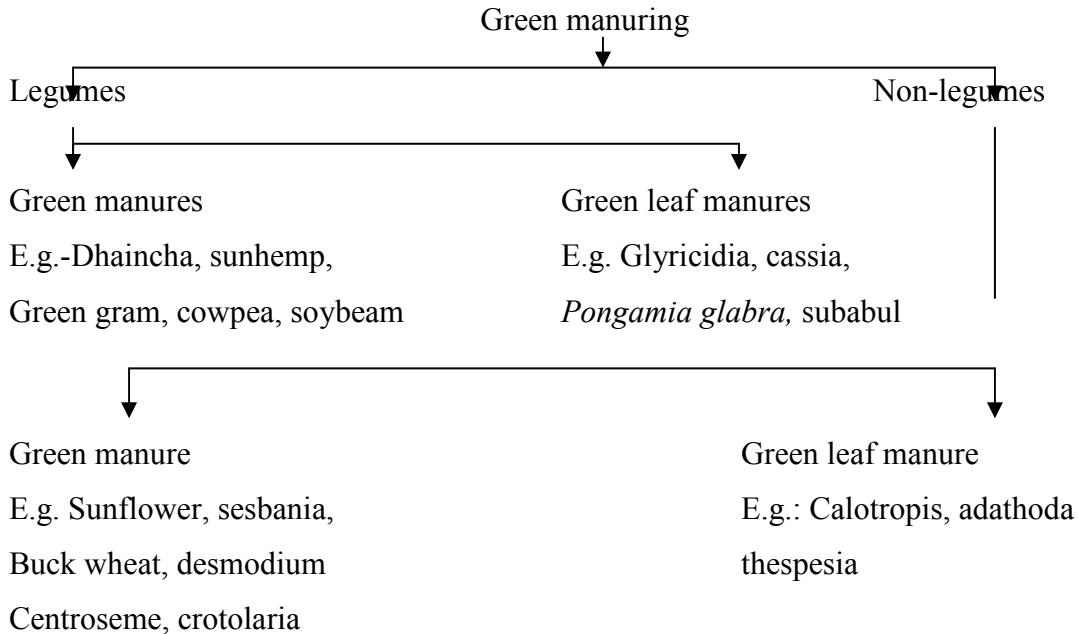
Green manuring

Legumes

Non-legumes

Green manures
E.g.-Dhaincha, sunhemp,
Green gram, cowpea, soybeam

Green leaf manures
E.g. Glyricidia, cassia,
*Pongamia glabra,* subabul

Green manure
E.g. Sunflower, sesbania,
Buck wheat, desmodium
Centroseme, crotolaria

Green leaf manure
E.g.: Calotropis, adathoda
thespesia